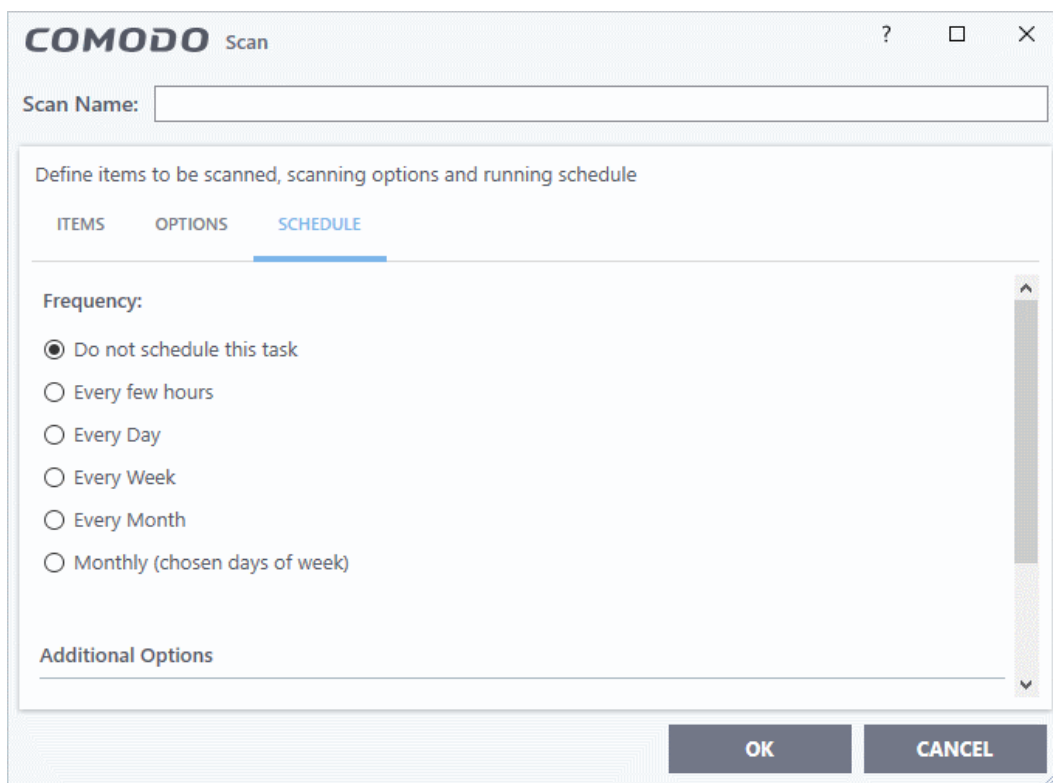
COMODO Scan

? □ ×

Scan Name:

Define items to be scanned, scanning options and running schedule

ITEMS OPTIONS SCHEDULE

Frequency:

Do not schedule this task

Every few hours

Every Day

Every Week

Every Month

Monthly (chosen days of week)

Additional Options

OK CANCEL